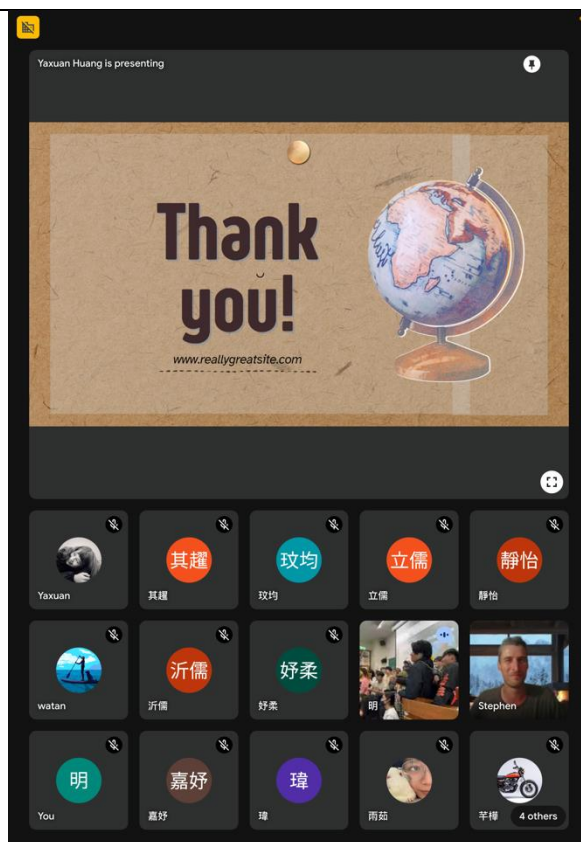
Yaxuan Huang is presenting

Thank you!

www.reallygreatsite.com

其耀
Yaxuan

其耀
其耀

玟均
玟均

立儒
立儒

靜怡
靜怡

watan

沂儒
沂儒

妤柔
妤柔

明

Stephen

明
You

嘉妤
嘉妤

瑋
瑋

雨茹

芊樺

4 others